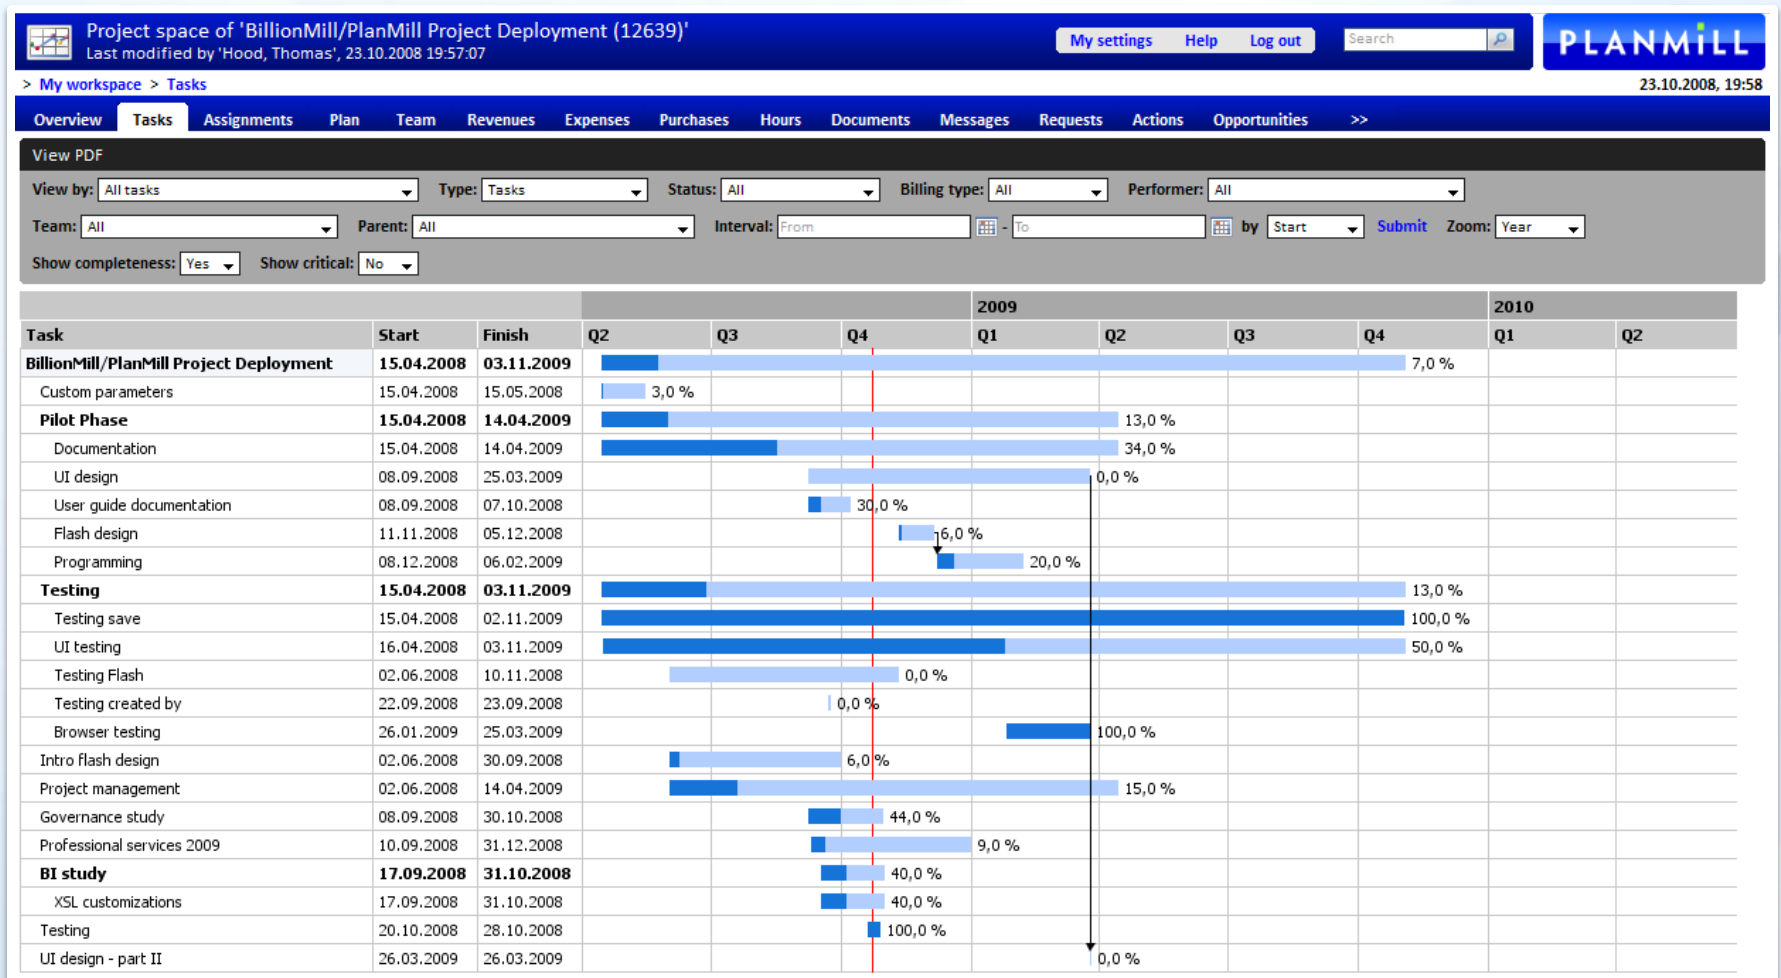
Project space of 'BillionMill/PlanMill Project Deployment (12639)'
Last modified by 'Hood, Thomas', 23.10.2008 19:57:07

My settings Help Log out

Search

PLANMILL

> My workspace > Tasks

23.10.2008, 19:58

Overview Tasks Assignments Plan Team Revenues Expenses Purchases Hours Documents Messages Requests Actions Opportunities >>

View PDF

View by: All tasks Type: Tasks Status: All Billing type: All Performer: All

Team: All Parent: All Interval: From - To by Start Submit Zoom: Year

Show completeness: Yes Show critical: No

| Task | Start | Finish | 2008 Q2 | Q3 | Q4 | 2009 Q1 | Q2 | Q3 | Q4 | 2010 Q1 | Q2 |
|---|---|---|---|---|---|---|---|---|---|---|---|
| BillionMill/PlanMill Project Deployment | 15.04.2008 | 03.11.2009 | 7,0 % | | | | | | | | |
| Custom parameters | 15.04.2008 | 15.05.2008 | 3,0 % | | | | | | | | |
| Pilot Phase | 15.04.2008 | 14.04.2009 | 13,0 % | | | | | | | | |
| Documentation | 15.04.2008 | 14.04.2009 | 34,0 % | | | | | | | | |
| UI design | 08.09.2008 | 25.03.2009 | 0,0 % | | | | | | | | |
| User guide documentation | 08.09.2008 | 07.10.2008 | 30,0 % | | | | | | | | |
| Flash design | 11.11.2008 | 05.12.2008 | 6,0 % | | | | | | | | |
| Programming | 08.12.2008 | 06.02.2009 | 20,0 % | | | | | | | | |
| Testing | 15.04.2008 | 03.11.2009 | 13,0 % | | | | | | | | |
| Testing save | 15.04.2008 | 02.11.2009 | 100,0 % | | | | | | | | |
| UI testing | 16.04.2008 | 03.11.2009 | 50,0 % | | | | | | | | |
| Testing Flash | 02.06.2008 | 10.11.2008 | 0,0 % | | | | | | | | |
| Testing created by | 22.09.2008 | 23.09.2008 | 0,0 % | | | | | | | | |
| Browser testing | 26.01.2009 | 25.03.2009 | 100,0 % | | | | | | | | |
| Intro flash design | 02.06.2008 | 30.09.2008 | 6,0 % | | | | | | | | |
| Project management | 02.06.2008 | 14.04.2009 | 15,0 % | | | | | | | | |
| Governance study | 08.09.2008 | 30.10.2008 | 44,0 % | | | | | | | | |
| Professional services 2009 | 10.09.2008 | 31.12.2008 | 9,0 % | | | | | | | | |
| BI study | 17.09.2008 | 31.10.2008 | 40,0 % | | | | | | | | |
| XSL customizations | 17.09.2008 | 31.10.2008 | 40,0 % | | | | | | | | |
| Testing | 20.10.2008 | 28.10.2008 | 100,0 % | | | | | | | | |
| UI design - part II | 26.03.2009 | 26.03.2009 | 0,0 % | | | | | | | | |